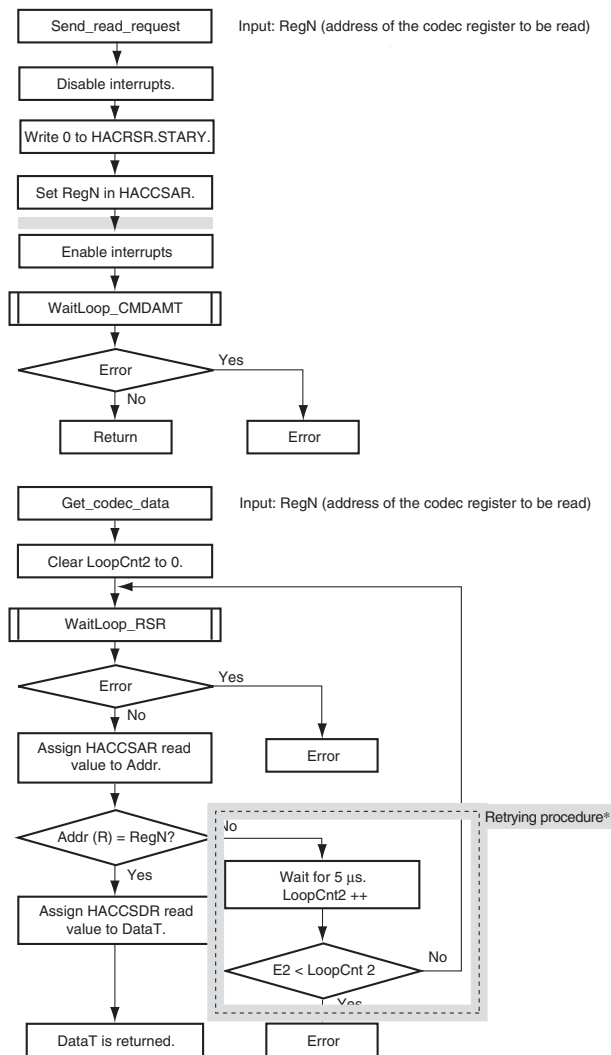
Send_read_request

Input: RegN (address of the codec register to be read)

Disable interrupts.

Write 0 to HACRSR.STARY.

Set RegN in HACCSAR.

Enable interrupts

WaitLoop_CMDAMT

Error

Yes

No

Return

Error

Get_codec_data

Input: RegN (address of the codec register to be read)

Clear LoopCnt2 to 0.

WaitLoop_RSR

Error

Yes

No

Assign HACCSAR read value to Addr.

Error

Retrying procedure*

Addr (R) = RegN?

No

Yes

Wait for 5 µs. LoopCnt2 ++

Assign HACCSDR read value to DataT.

E2 < LoopCnt 2

No

Yes

DataT is returned.

Error